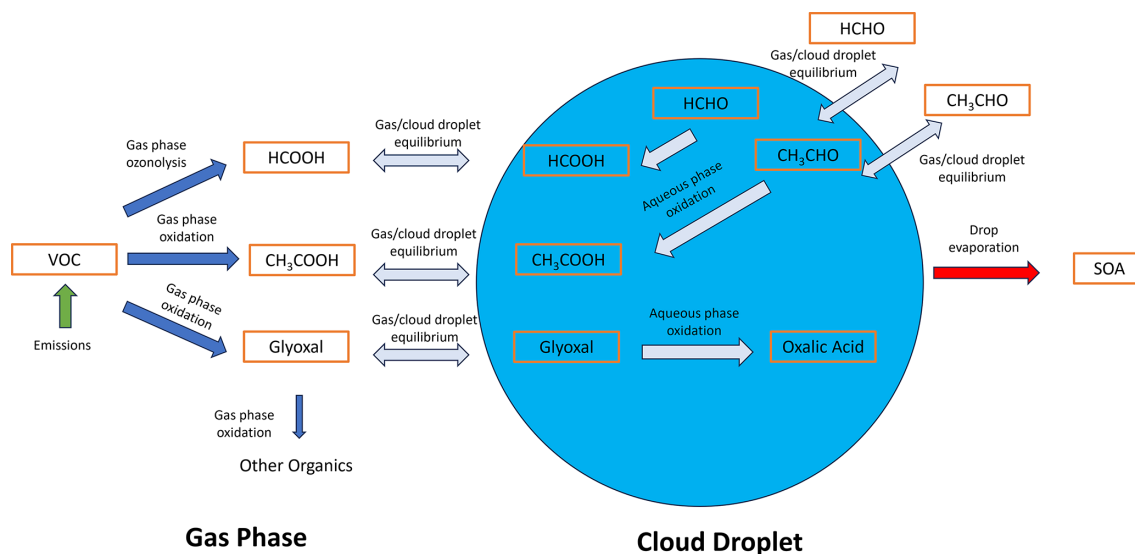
HCHO

Gas/cloud droplet equilibrium

HCHO

$CH_3CHO$

Gas phase ozonolysis

HCOOH

Gas/cloud droplet equilibrium

HCOOH

$CH_3CHO$

Gas/cloud droplet equilibrium

Aqueous phase oxidation

Gas phase oxidation

VOC

$CH_3COOH$

Gas/cloud droplet equilibrium

$CH_3COOH$

Drop evaporation

SOA

Gas phase oxidation

Emissions

Glyoxal

Gas/cloud droplet equilibrium

Glyoxal

Aqueous phase oxidation

Oxalic Acid

Gas phase oxidation

Other Organics

Gas Phase

Cloud Droplet